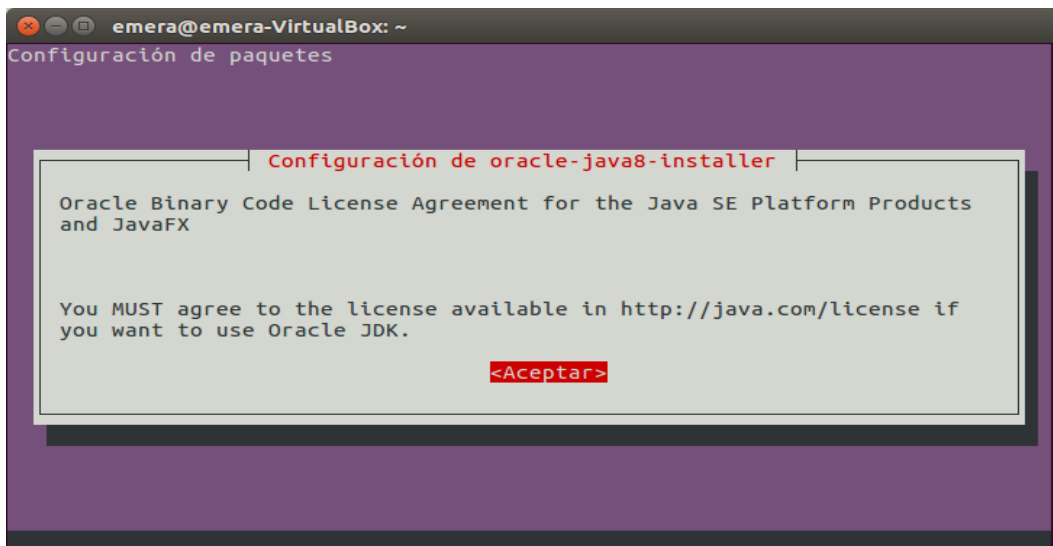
emera@emera-VirtualBox: ~

Configuración de paquetes

Configuración de oracle-java8-installer

Oracle Binary Code License Agreement for the Java SE Platform Products and JavaFX

You MUST agree to the license available in http://java.com/license if you want to use Oracle JDK.

<Aceptar>